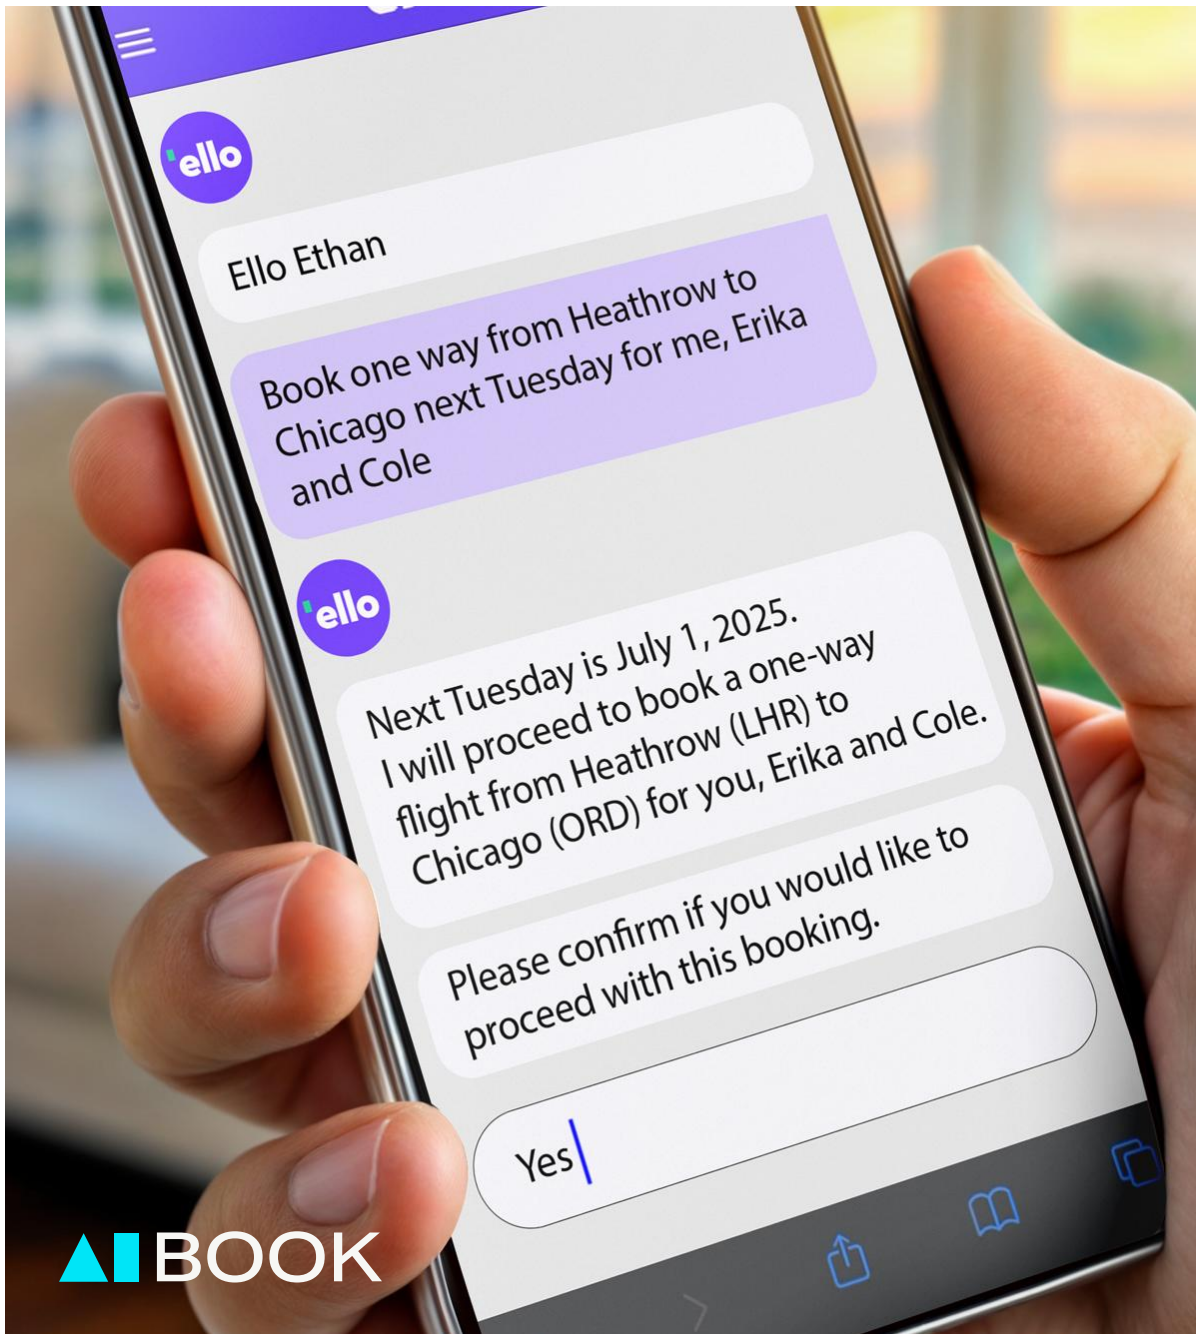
'ello

Ello Ethan

Book one way from Heathrow to Chicago next Tuesday for me, Erika and Cole

'ello

Next Tuesday is July 1, 2025. I will proceed to book a one-way flight from Heathrow (LHR) to Chicago (ORD) for you, Erika and Cole.

Please confirm if you would like to proceed with this booking.

Yes

AIBOOK